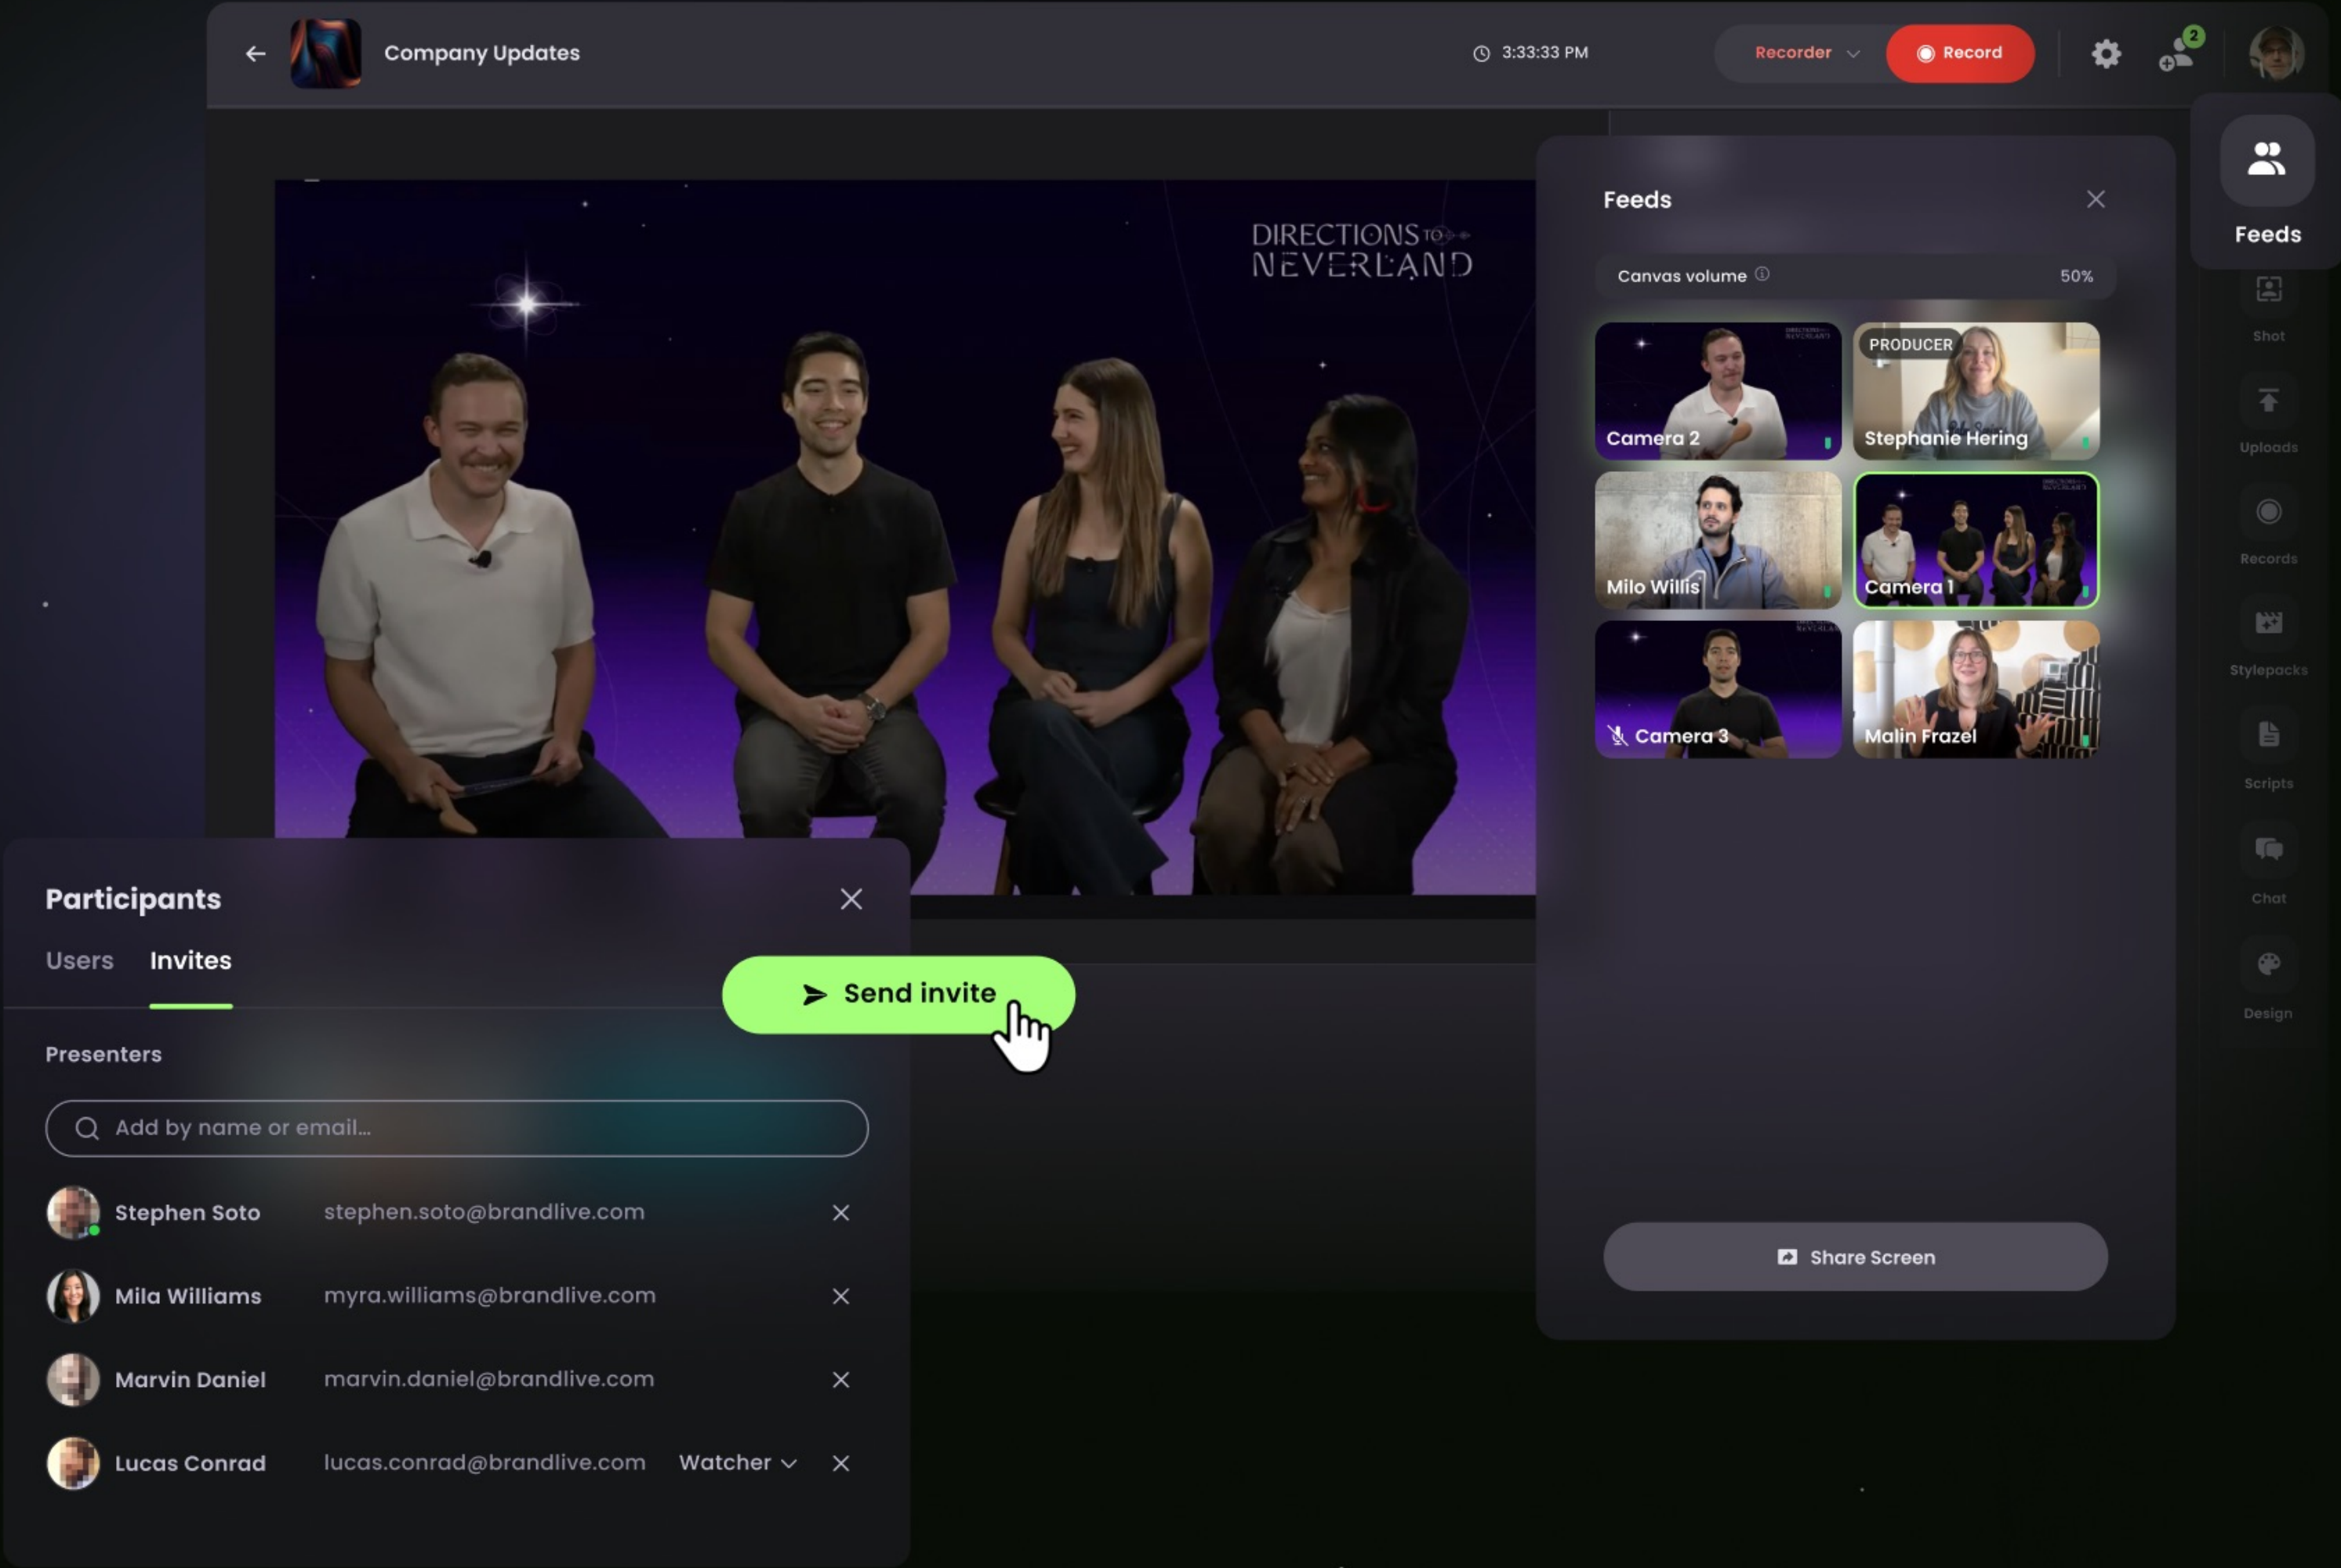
Company Updates

3:33:33 PM

Recorder

Record

2

DIRECTIONS TO NEVERLAND

Feeds

Canvas volume

50%

Camera 2

PRODUCER

Stephanie Hering

Milo Willis

Camera 1

Camera 3

Malin Frazel

Share Screen

Feeds

Shot

Uploads

Records

Stylepacks

Scripts

Chat

Design

Participants

Users

Invites

Send invite

Presenters

Add by name or email...

Stephen Soto stephen.soto@brandlive.com

Mila Williams myra.williams@brandlive.com

Marvin Daniel marvin.daniel@brandlive.com

Lucas Conrad lucas.conrad@brandlive.com Watcher